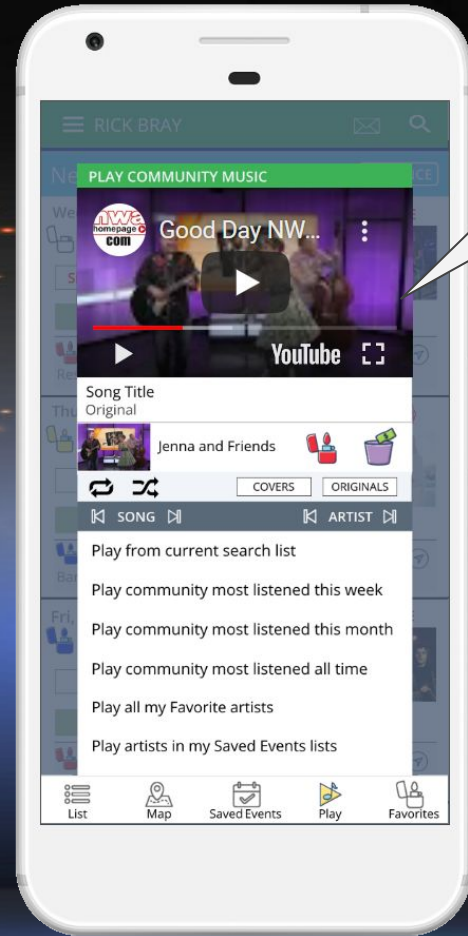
RICK BRAY

PLAY COMMUNITY MUSIC

nwa homepage com Good Day NW...

YouTube

Song Title
Original

Jenna and Friends

COVERS ORIGINALS

SONG ARTIST

Play from current search list

Play community most listened this week

Play community most listened this month

Play community most listened all time

Play all my Favorite artists

Play artists in my Saved Events lists

List Map Saved Events Play Favorites